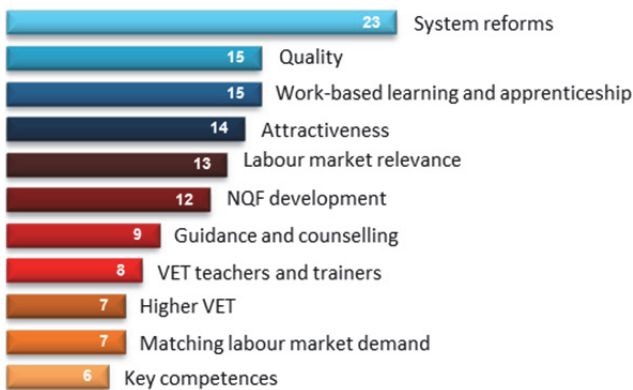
23 System reforms
15 Quality
15 Work-based learning and apprenticeship
14 Attractiveness
13 Labour market relevance
12 NQF development
9 Guidance and counselling
8 VET teachers and trainers
7 Higher VET
7 Matching labour market demand
6 Key competences